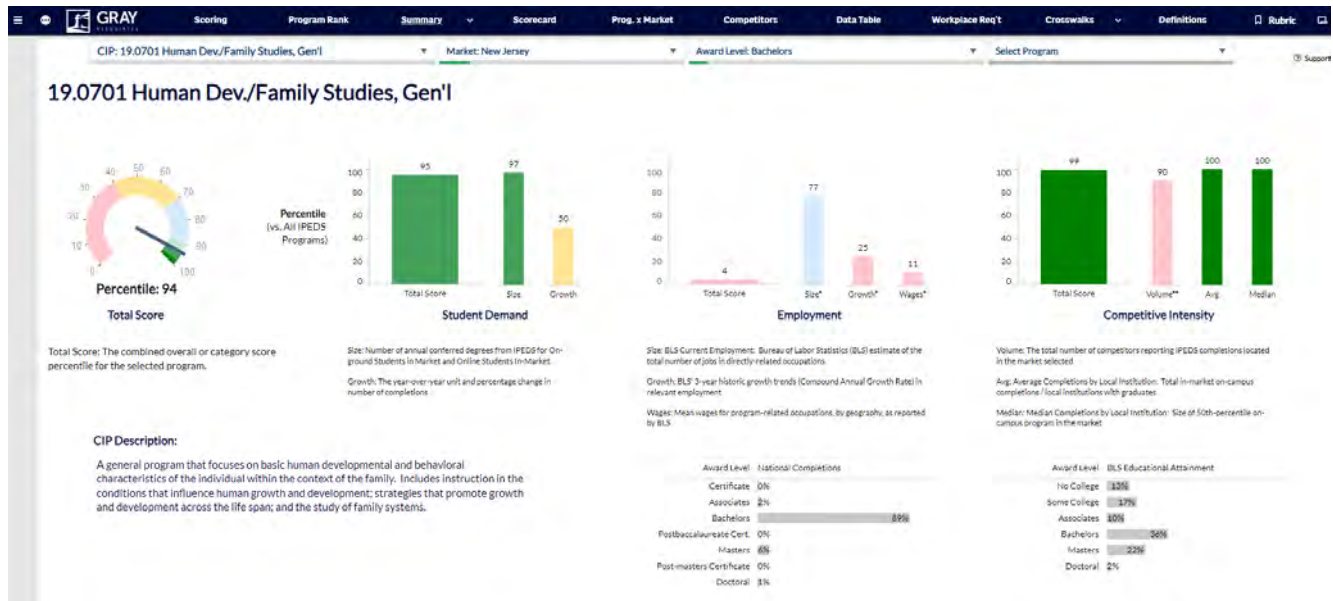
GRAY Scoring Program Rank Summary Scorecard Prog. x Market Competitors Data Table Workplace Req't Crosswalks Definitions Rubric

CIP: 19.0701 Human Dev./Family Studies, Gen'l | Market: New Jersey | Award Level: Bachelors | Select Program | Support

19.0701 Human Dev./Family Studies, Gen'l

0 10 20 30 40 50 60 70 80 90 100

Percentile: 94

Total Score

Percentile (vs. All IPEDS Programs)

95 97 50
100 80 60 40 20 0
Total Score Size Growth

Student Demand

4 77 25 11
100 80 60 40 20 0
Total Score Size* Growth* Wages*

Employment

99 90 100 100
100 80 60 40 20 0
Total Score Volume** Avg. Median

Competitive Intensity

Total Score: The combined overall or category score percentile for the selected program.

Size: Number of annual conferred degrees from IPEDS for On-ground Students in Market and Online Students In-Market

Growth: The year-over-year unit and percentage change in number of completions

Size: BLS Current Employment: Bureau of Labor Statistics (BLS) estimate of the total number of jobs in directly-related occupations

Growth: BLS' 3-year historic growth trends (Compound Annual Growth Rate) in relevant employment

Wages: Mean wages for program-related occupations, by geography, as reported by BLS

Volume: The total number of competitors reporting IPEDS completions located in the market selected

Avg: Average Completions by Local Institution: Total in-market on-campus completions / local institutions with graduates

Median: Median Completions by Local Institution: Size of 50th-percentile on-campus program in the market

CIP Description:

A general program that focuses on basic human developmental and behavioral characteristics of the individual within the context of the family. Includes instruction in the conditions that influence human growth and development; strategies that promote growth and development across the life span; and the study of family systems.

| Award Level | National Completions |
|---|---|
| Certificate | 0% |
| Associates | 2% |
| Bachelors | 89% |
| Postbaccalaureate Cert. | 0% |
| Masters | 6% |
| Post-masters Certificate | 0% |
| Doctoral | 3% |

| Award Level | BLS Educational Attainment |
|---|---|
| No College | 13% |
| Some College | 17% |
| Associates | 10% |
| Bachelors | 36% |
| Masters | 22% |
| Doctoral | 2% |